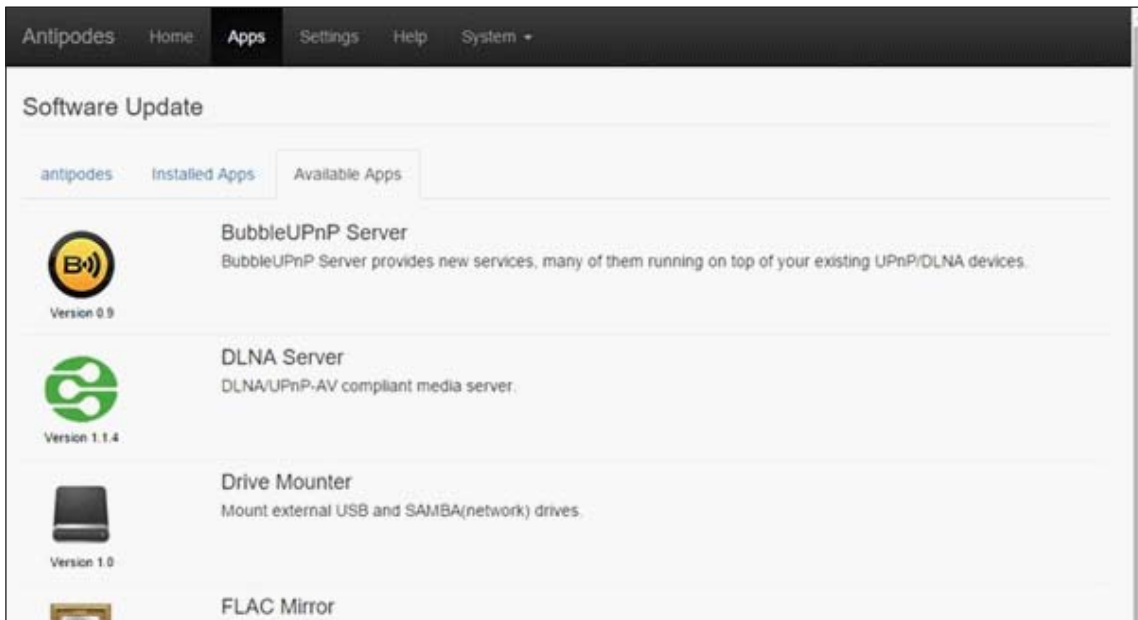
Antipodes Home Apps Settings Help System ▾

Software Update

antipodes Installed Apps Available Apps

B))
Version 0.9

BubbleUPnP Server
BubbleUPnP Server provides new services, many of them running on top of your existing UPnP/DLNA devices.

Version 1.1.4

DLNA Server
DLNA/UPnP-AV compliant media server.

Version 1.0

Drive Mounter
Mount external USB and SAMBA(network) drives.

FLAC Mirror